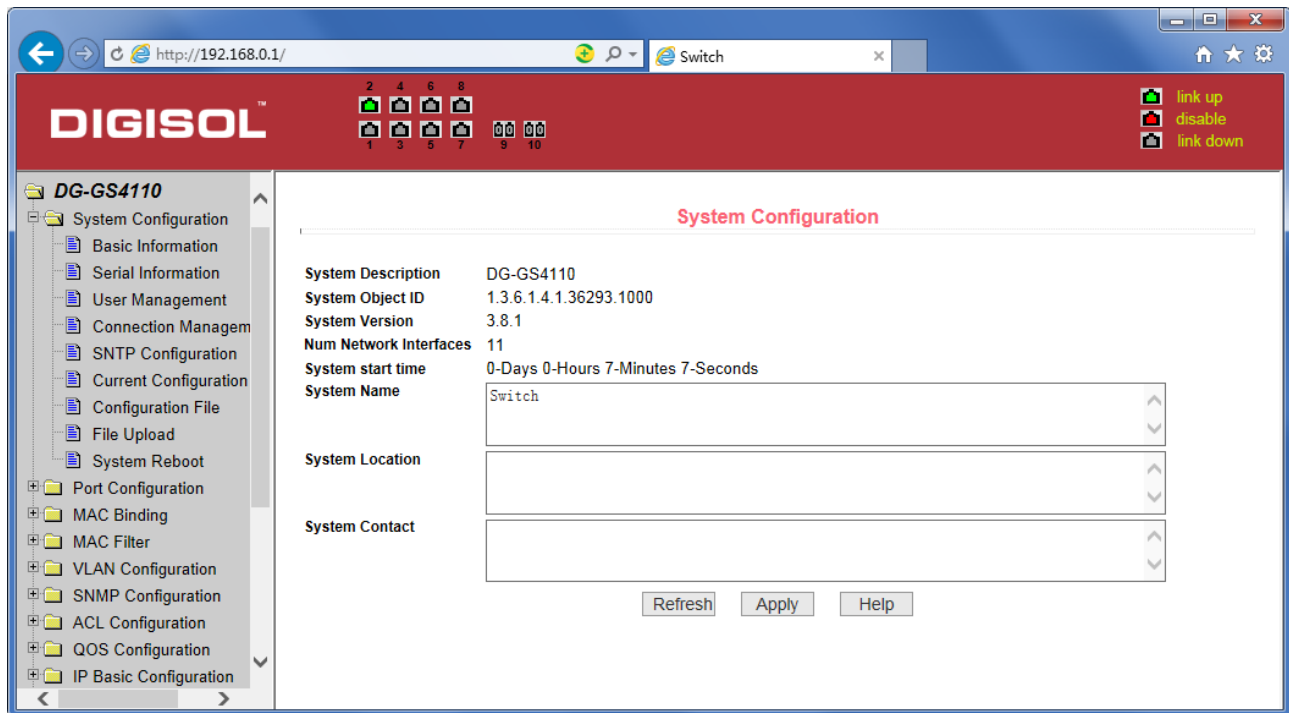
http://192.168.0.1/

Switch

DIGISOL™

2 4 6 8
1 3 5 7 9 10

link up
disable
link down

DG-GS4110
System Configuration
Basic Information
Serial Information
User Management
Connection Managem
SNTP Configuration
Current Configuration
Configuration File
File Upload
System Reboot
Port Configuration
MAC Binding
MAC Filter
VLAN Configuration
SNMP Configuration
ACL Configuration
QOS Configuration
IP Basic Configuration

System Configuration

| | |
|---|---|
| System Description | DG-GS4110 |
| System Object ID | 1.3.6.1.4.1.36293.1000 |
| System Version | 3.8.1 |
| Num Network Interfaces | 11 |
| System start time | 0-Days 0-Hours 7-Minutes 7-Seconds |
| System Name | Switch |
| System Location | |
| System Contact | |

Refresh Apply Help